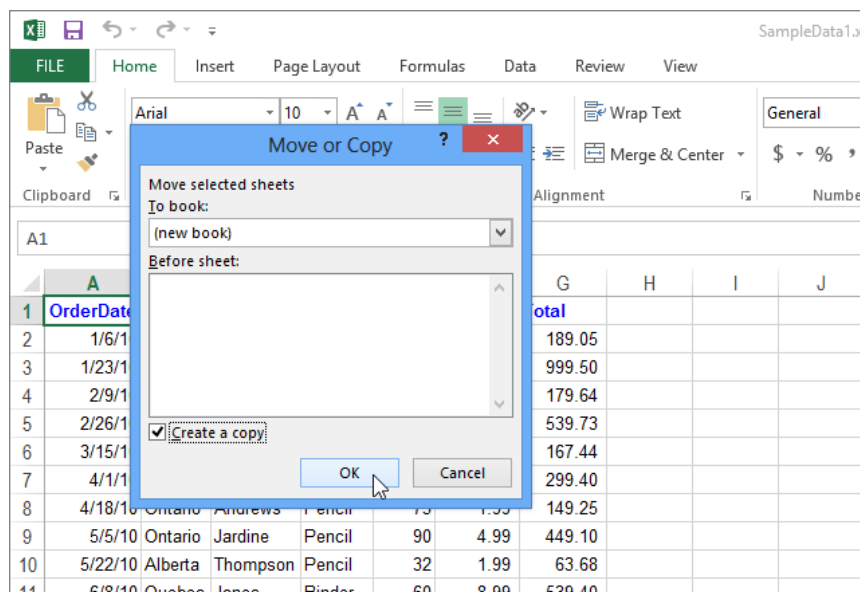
SampleData1.x

FILE Home Insert Page Layout Formulas Data Review View

Paste
Clipboard

Arial 10 A A

Wrap Text
Merge & Center
Alignment

General
$ %
Numbe

A1

Move or Copy ? ×

Move selected sheets
To book:
(new book)
Before sheet:

Create a copy

OK Cancel

| | A | | | | | G | H | I | J |
|---|---|---|---|---|---|---|---|---|---|
| 1 | OrderDate | | | | | Total | | | |
| 2 | 1/6/1 | | | | | 189.05 | | | |
| 3 | 1/23/1 | | | | | 999.50 | | | |
| 4 | 2/9/1 | | | | | 179.64 | | | |
| 5 | 2/26/1 | | | | | 539.73 | | | |
| 6 | 3/15/1 | | | | | 167.44 | | | |
| 7 | 4/1/1 | | | | | 299.40 | | | |
| 8 | 4/18/10 | Ontario | Andrews | Pencil | 75 | 1.99 | 149.25 | | |
| 9 | 5/5/10 | Ontario | Jardine | Pencil | 90 | 4.99 | 449.10 | | |
| 10 | 5/22/10 | Alberta | Thompson | Pencil | 32 | 1.99 | 63.68 | | |
| 11 | 6/8/10 | Quebec | Jones | Binder | 60 | 8.99 | 539.40 | | |